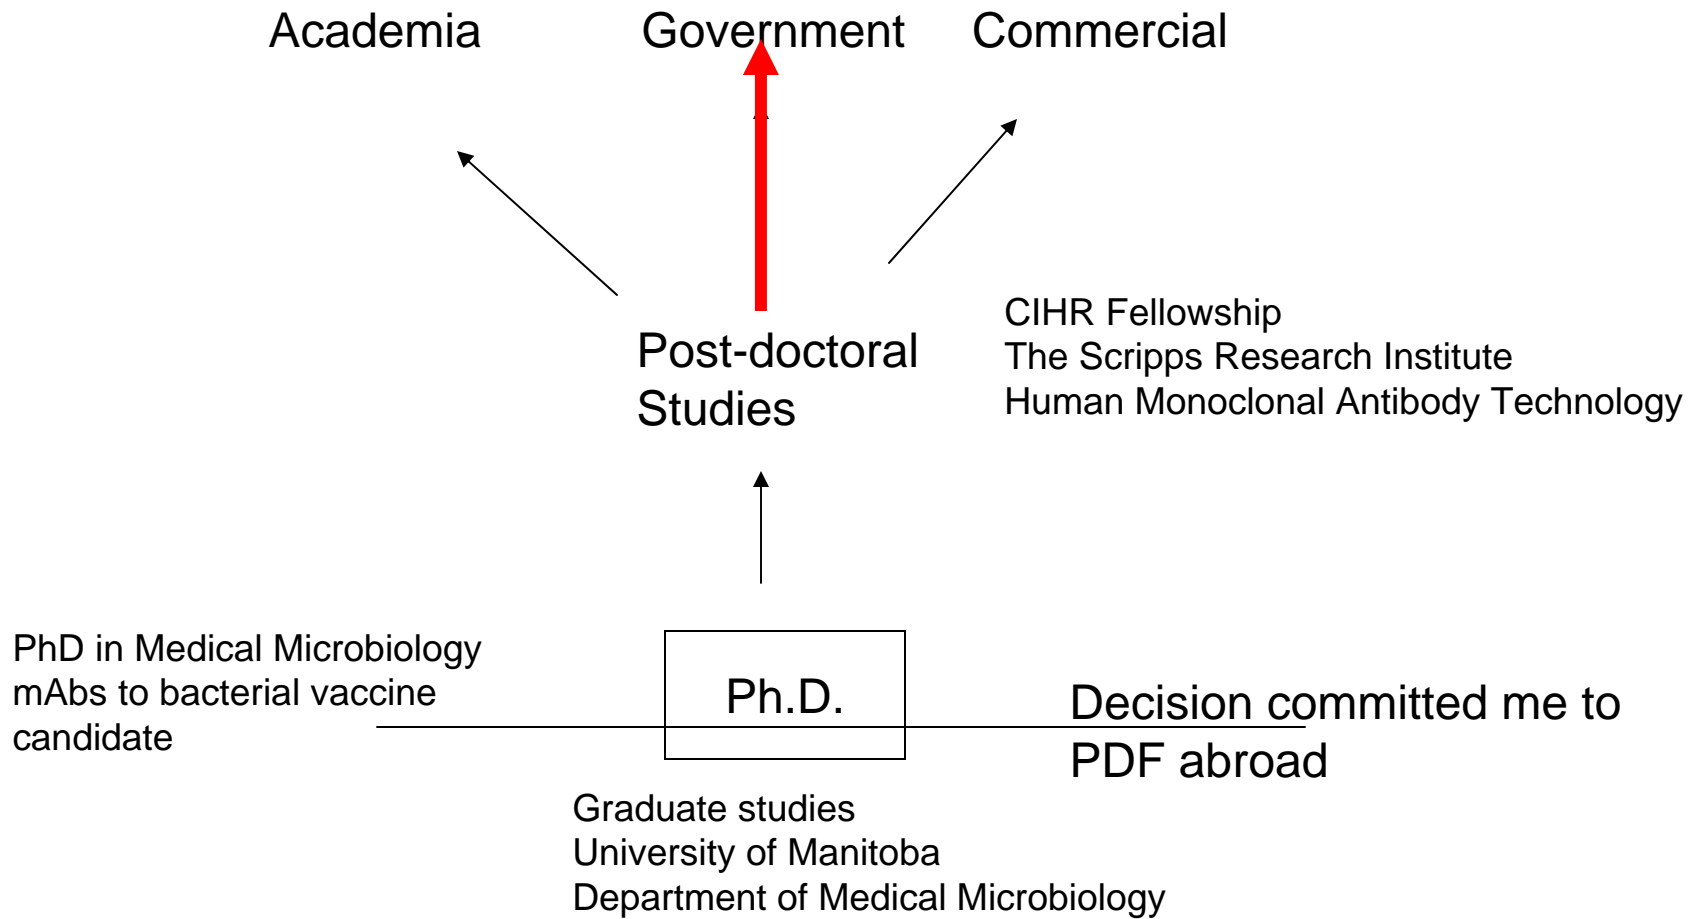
Academia Government Commercial

Post-doctoral Studies

CIHR Fellowship
The Scripps Research Institute
Human Monoclonal Antibody Technology

PhD in Medical Microbiology
mAbs to bacterial vaccine candidate

Ph.D.

Decision committed me to PDF abroad

Graduate studies
University of Manitoba
Department of Medical Microbiology